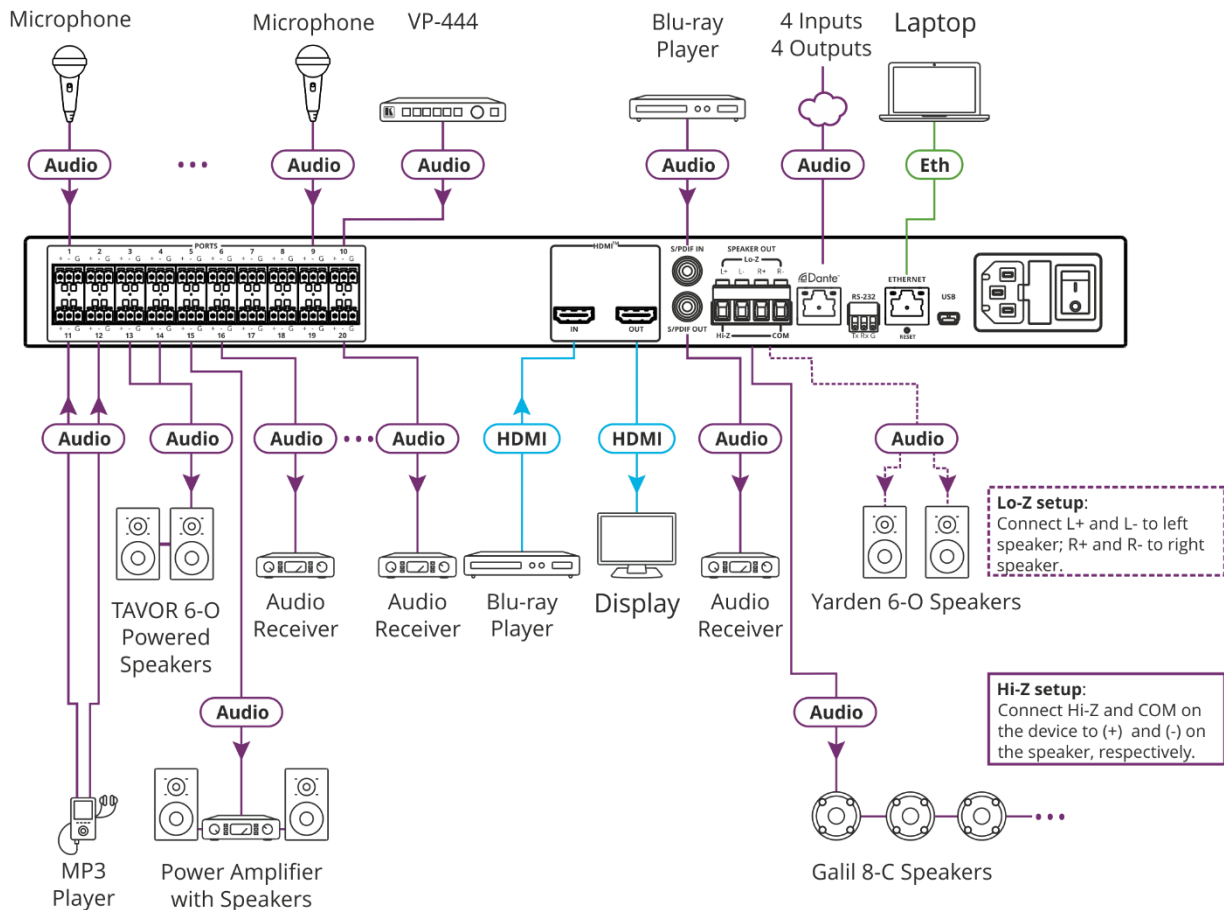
Microphone

Microphone

VP-444

Blu-ray Player

4 Inputs 4 Outputs

Laptop

Audio

Audio

Audio

Audio

Audio

Eth

PORTS

1 2 3 4 5 6 7 8 9 10

11 12 13 14 15 16 17 18 19 20

HDMI™

IN

OUT

S/PDIF IN

S/PDIF OUT

SPEAKER OUT

Lo-Z

L+ L- R+ R-

HI-Z COM

Dante

RS-232

Tx Rx G

ETHERNET

RESET

USB

Audio

Audio

Audio

Audio

HDMI

HDMI

Audio

Audio

TAVOR 6-O Powered Speakers

Audio Receiver

Audio Receiver

Blu-ray Player

Display

Audio Receiver

Yarden 6-O Speakers

Lo-Z setup:
Connect L+ and L- to left speaker; R+ and R- to right speaker.

Audio

Hi-Z setup:
Connect Hi-Z and COM on the device to (+) and (-) on the speaker, respectively.

Audio

MP3 Player

Power Amplifier with Speakers

Galil 8-C Speakers